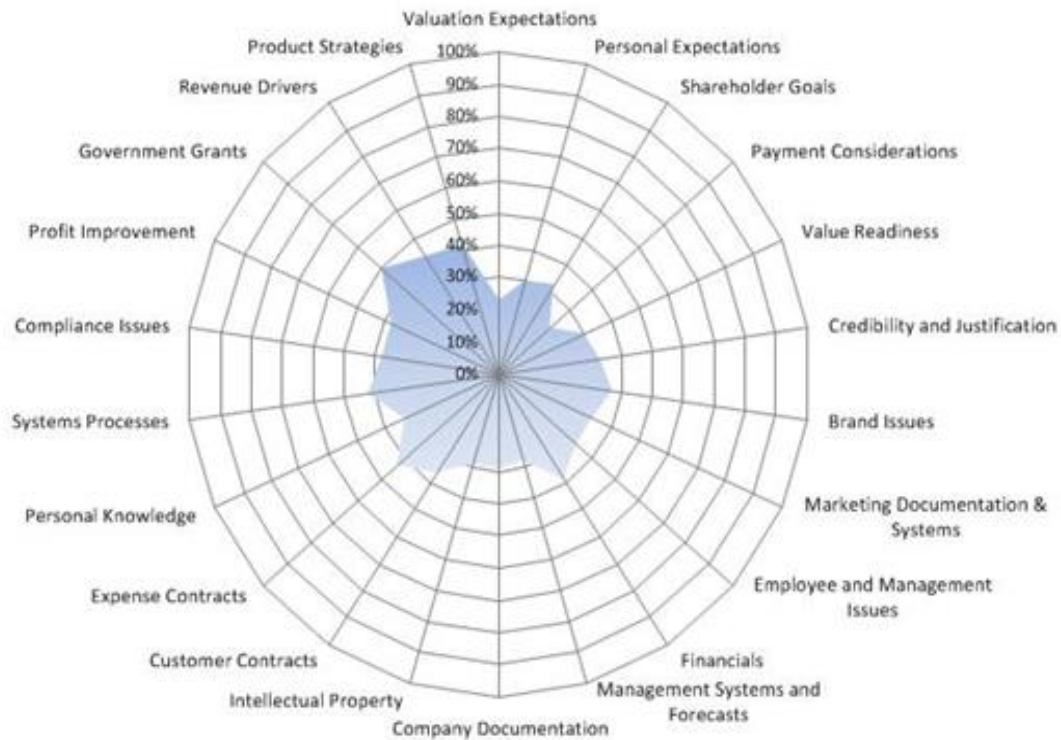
Valuation Expectations
Personal Expectations
Shareholder Goals
Payment Considerations
Value Readiness
Credibility and Justification
Brand Issues
Marketing Documentation & Systems
Employee and Management Issues
Financials
Management Systems and Forecasts
Company Documentation
Intellectual Property
Customer Contracts
Expense Contracts
Personal Knowledge
Systems Processes
Compliance Issues
Profit Improvement
Government Grants
Revenue Drivers
Product Strategies

100%
90%
80%
70%
60%
50%
40%
30%
20%
10%
0%